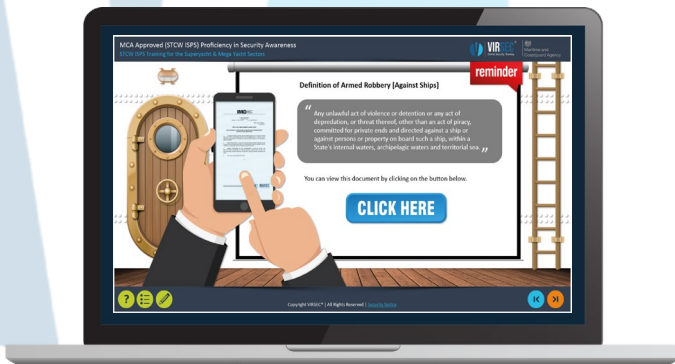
MCA Approved (STCW ISPS) Proficiency in Security Awareness

STCW ISPS Training for the Superyacht & Mega Yacht Sectors

VIRSEC

Maritime and Coastguard Agency

reminder

Definition of Armed Robbery [Against Ships]

"Any unlawful act of violence or detention or any act of depredation, or threat thereof, other than an act of piracy, committed for private ends and directed against a ship or against persons or property on board such a ship, within a State's internal waters, archipelagic waters and territorial sea."

IMO

You can view this document by clicking on the button below.

CLICK HERE

Copyright VIRSEC® | All Rights Reserved | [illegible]